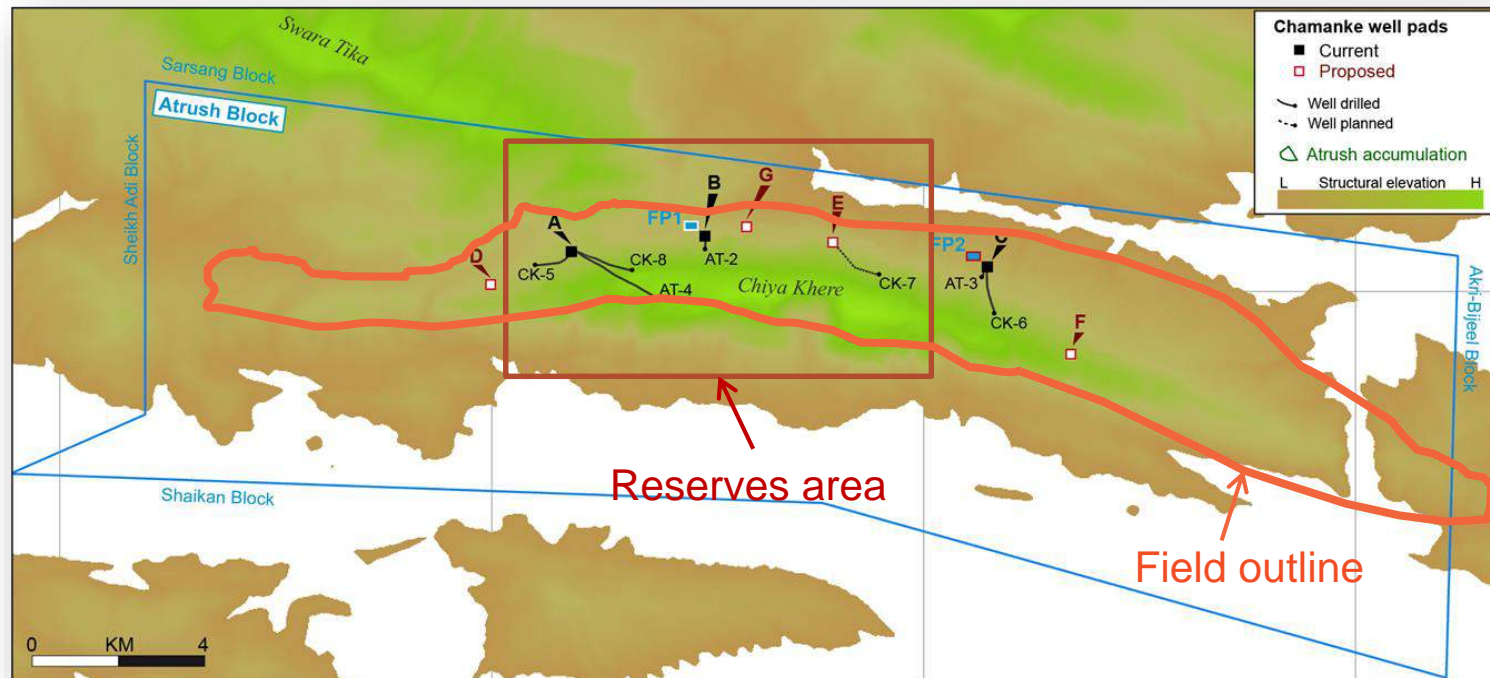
Swara Tika

Sarsang Block

Atrush Block

Sheikh Adi Block

Chamanke well pads
Current
Proposed
Well drilled
Well planned
Atrush accumulation
L Structural elevation H

B
G
FP1
E
A
D
FP2
C
CK-5
CK-8
AT-2
AT-4
Chiya Khere
CK-7
AT-3
CK-6
F

Akri-Bijeel Block

Shaikan Block

Reserves area

Field outline

0 KM 4